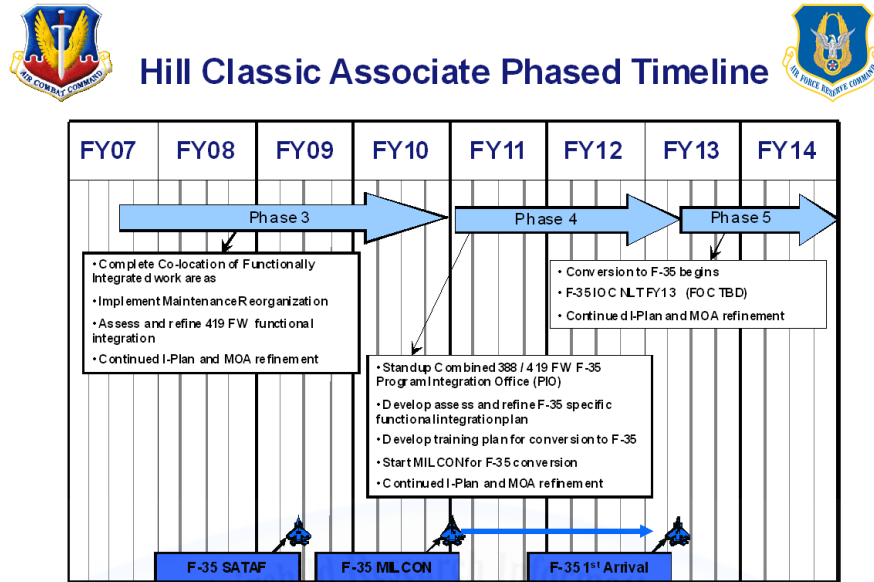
AIR COMBAT COMMAND

Hill Classic Associate Phased Timeline

AIR FORCE RESERVE COMMAND

| FY07 | FY08 | FY09 | FY10 | FY11 | FY12 | FY13 | FY14 |
|---|---|---|---|---|---|---|---|

Phase 3

Phase 4

Phase 5

• Complete Co-location of Functionally Integrated work areas
• Implement Maintenance Reorganization
• Assess and refine 419 FW functional integration
• Continued I-Plan and MOA refinement

• Conversion to F-35 begins
• F-35 IOC NLT FY13 (FOC TBD)
• Continued I-Plan and MOA refinement

• Standup Combined 388 / 419 FW F-35 Program Integration Office (PIO)
• Develop assess and refine F-35 specific functional integration plan
• Develop training plan for conversion to F-35
• Start MILCON for F-35 conversion
• Continued I-Plan and MOA refinement

F-35 SATAF

F-35 MILCON

F-35 1$^{st}$ Arrival